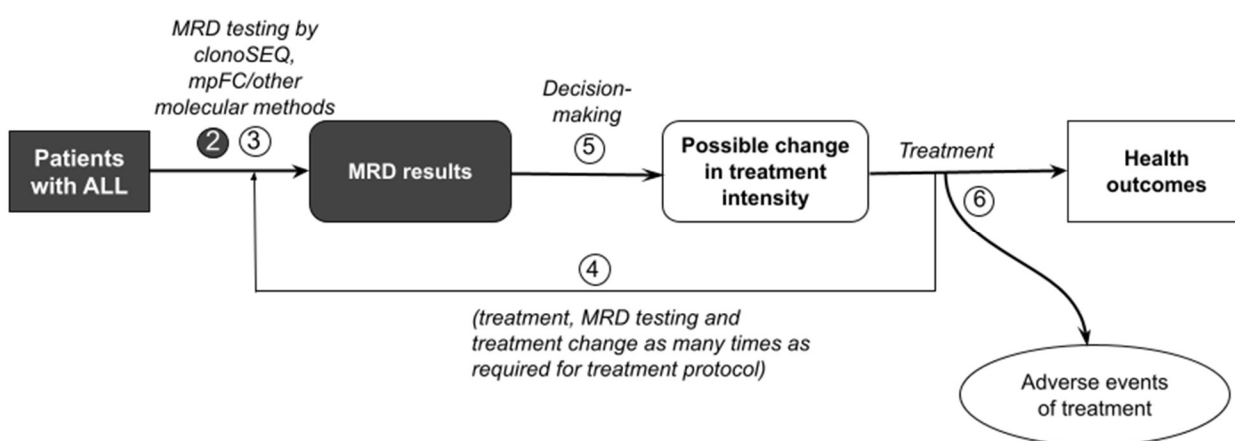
MRD testing by clonoSEQ, mpFC/other molecular methods

2 3

Patients with ALL

MRD results

Decision-making

5

Possible change in treatment intensity

Treatment

Health outcomes

6

4

(treatment, MRD testing and treatment change as many times as required for treatment protocol)

Adverse events of treatment